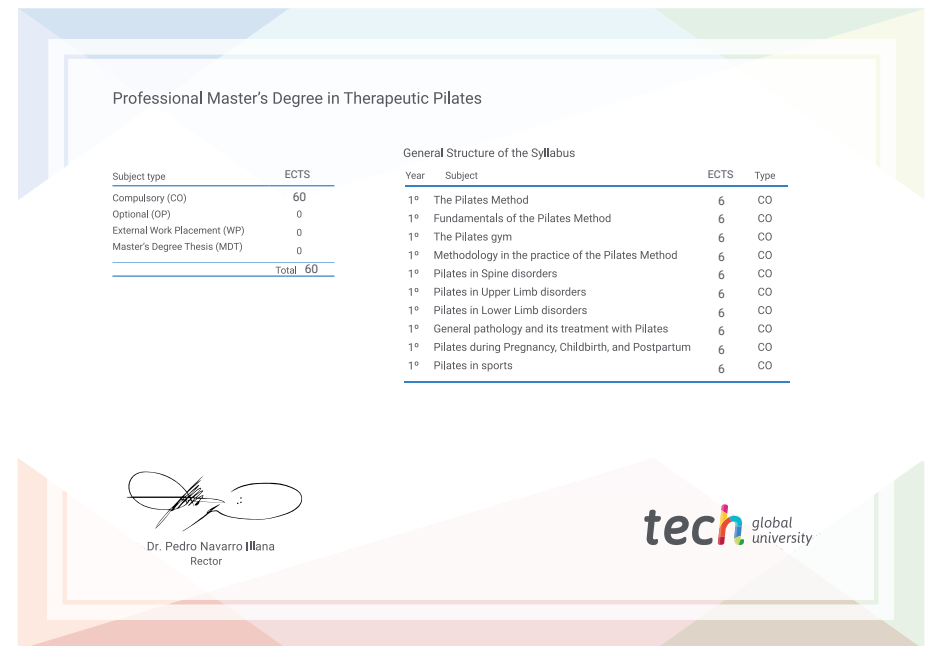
Professional Master's Degree in Therapeutic Pilates

| Subject type | ECTS |
|---|---|
| Compulsory (CO) | 60 |
| Optional (OP) | 0 |
| External Work Placement (WP) | 0 |
| Master's Degree Thesis (MDT) | 0 |
| Total | 60 |

General Structure of the Syllabus

| Year | Subject | ECTS | Type |
|---|---|---|---|
| 1º | The Pilates Method | 6 | CO |
| 1º | Fundamentals of the Pilates Method | 6 | CO |
| 1º | The Pilates gym | 6 | CO |
| 1º | Methodology in the practice of the Pilates Method | 6 | CO |
| 1º | Pilates in Spine disorders | 6 | CO |
| 1º | Pilates in Upper Limb disorders | 6 | CO |
| 1º | Pilates in Lower Limb disorders | 6 | CO |
| 1º | General pathology and its treatment with Pilates | 6 | CO |
| 1º | Pilates during Pregnancy, Childbirth, and Postpartum | 6 | CO |
| 1º | Pilates in sports | 6 | CO |

Dr. Pedro Navarro Illana
Rector

tech global university